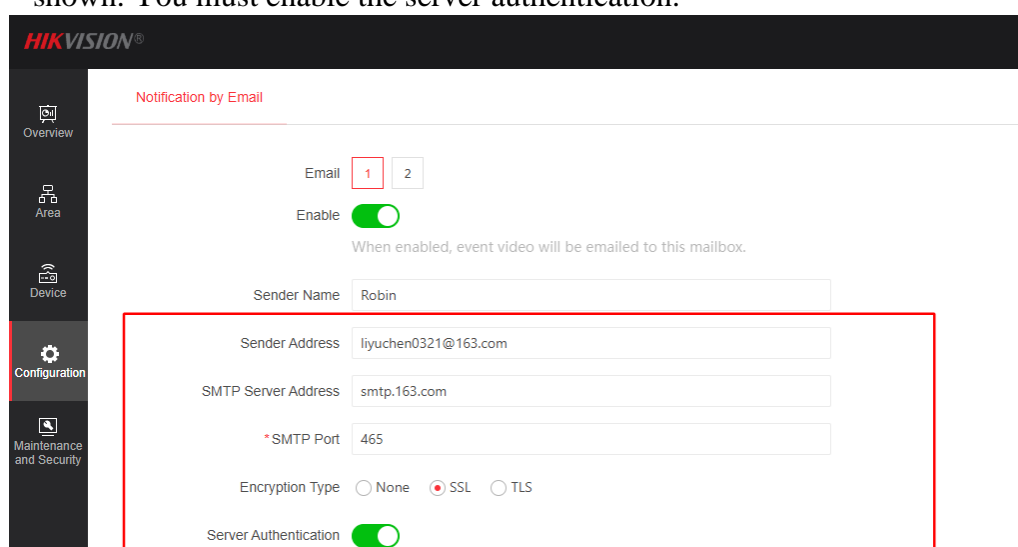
shown. You must enable the server authentication.

HIKVISION®

Overview

Area

Device

Configuration

Maintenance and Security

Notification by Email

Email 1 2

Enable

When enabled, event video will be emailed to this mailbox.

Sender Name Robin

Sender Address liyuchen0321@163.com

SMTP Server Address smtp.163.com

*SMTP Port 465

Encryption Type None SSL TLS

Server Authentication